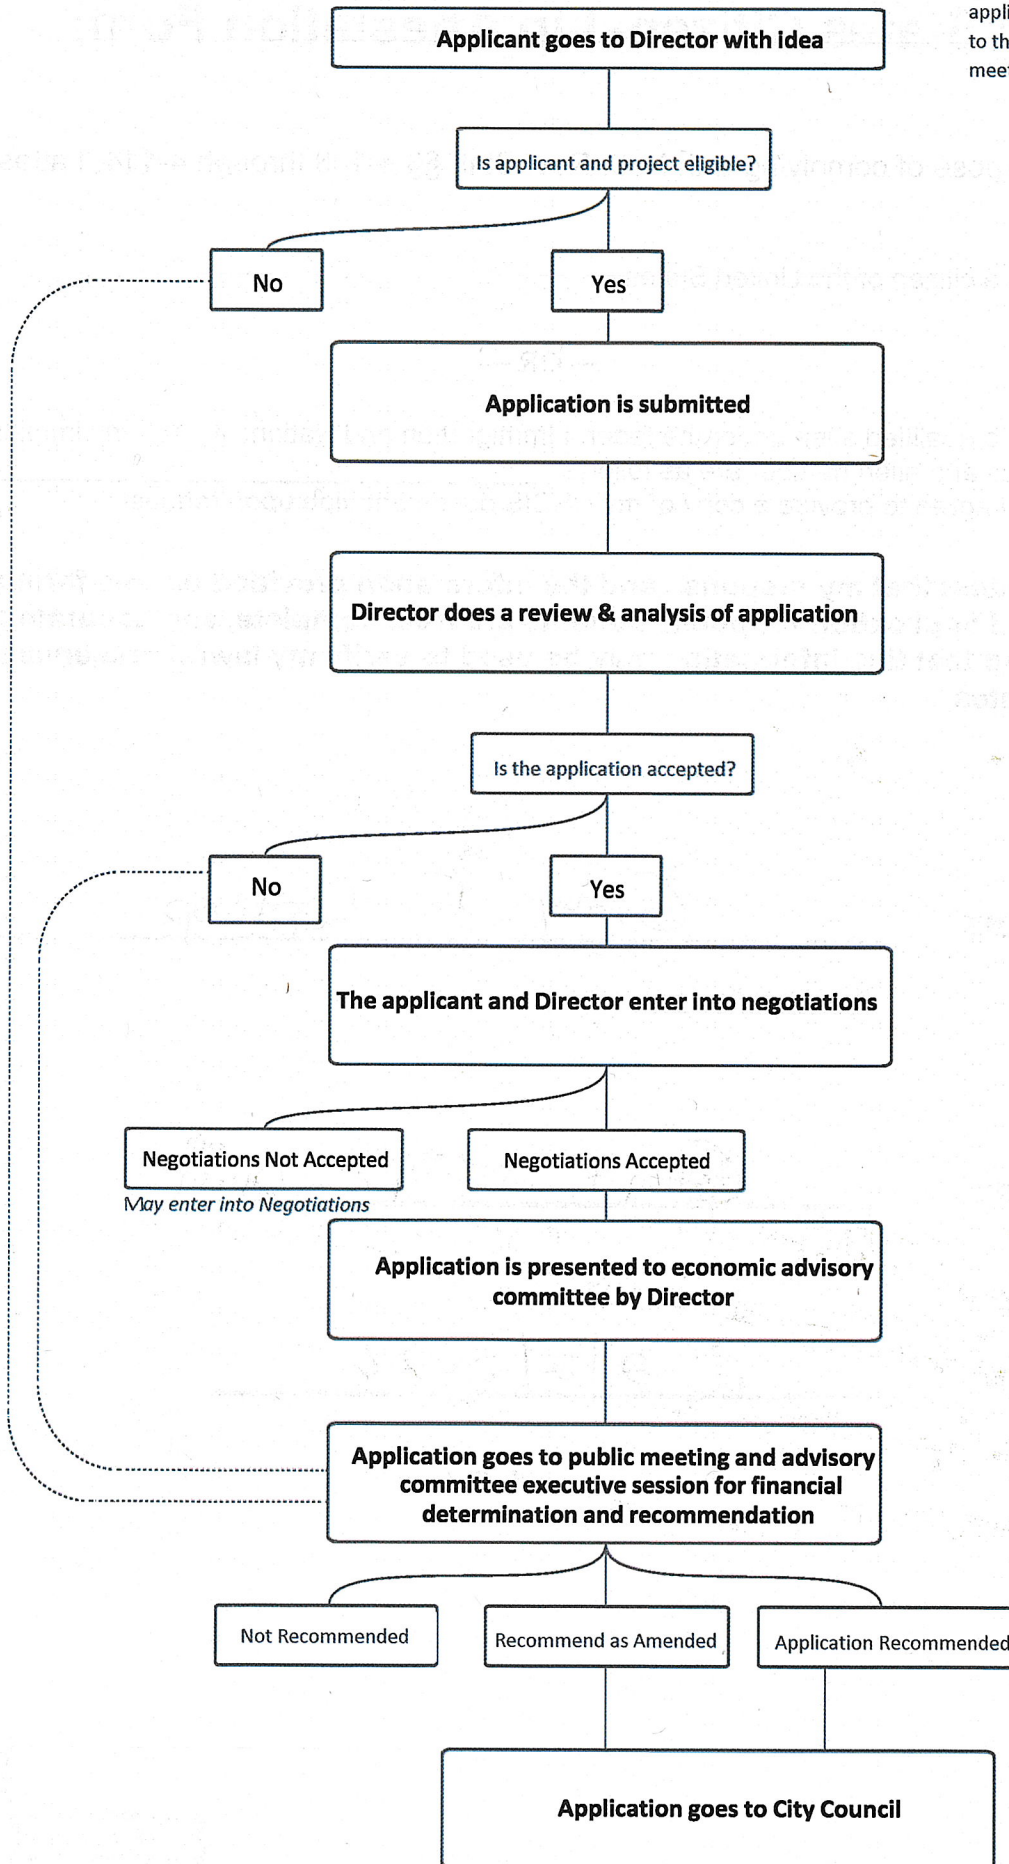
appli
to th
mee

Applicant goes to Director with idea

Is applicant and project eligible?

No

Yes

Application is submitted

Director does a review & analysis of application

Is the application accepted?

No

Yes

The applicant and Director enter into negotiations

Negotiations Not Accepted

May enter into Negotiations

Negotiations Accepted

Application is presented to economic advisory committee by Director

Application goes to public meeting and advisory committee executive session for financial determination and recommendation

Not Recommended

Recommend as Amended

Application Recommended

Application goes to City Council